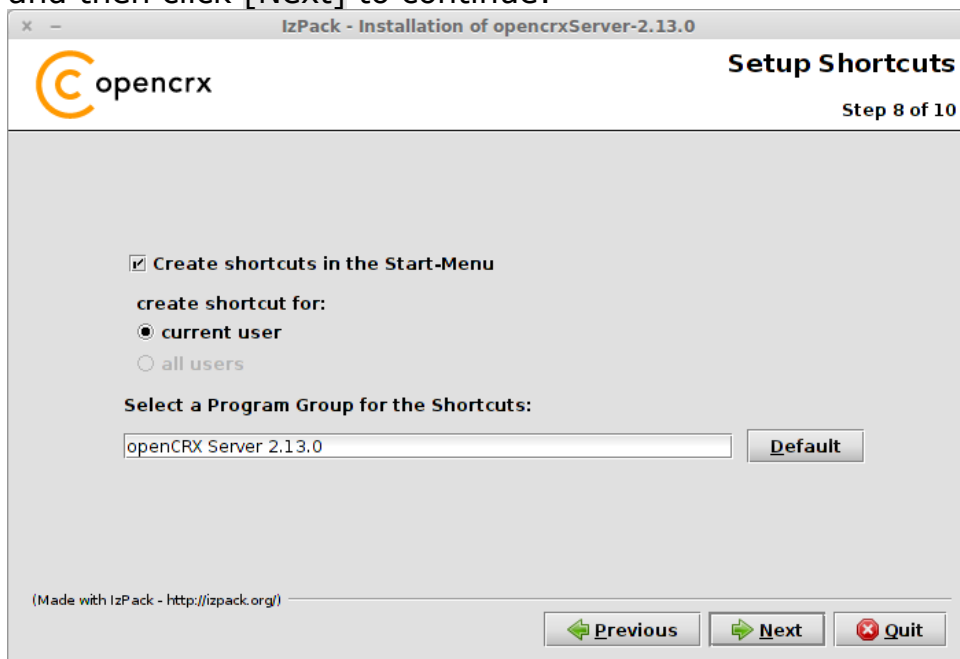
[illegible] [Next] to continue.

× –

IzPack - Installation of opencrxServer-2.13.0

opencrx

Setup Shortcuts

Step 8 of 10

Create shortcuts in the Start-Menu

create shortcut for:

current user

all users

Select a Program Group for the Shortcuts:

openCRX Server 2.13.0

Default

(Made with IzPack - http://izpack.org/)

Previous

Next

Quit